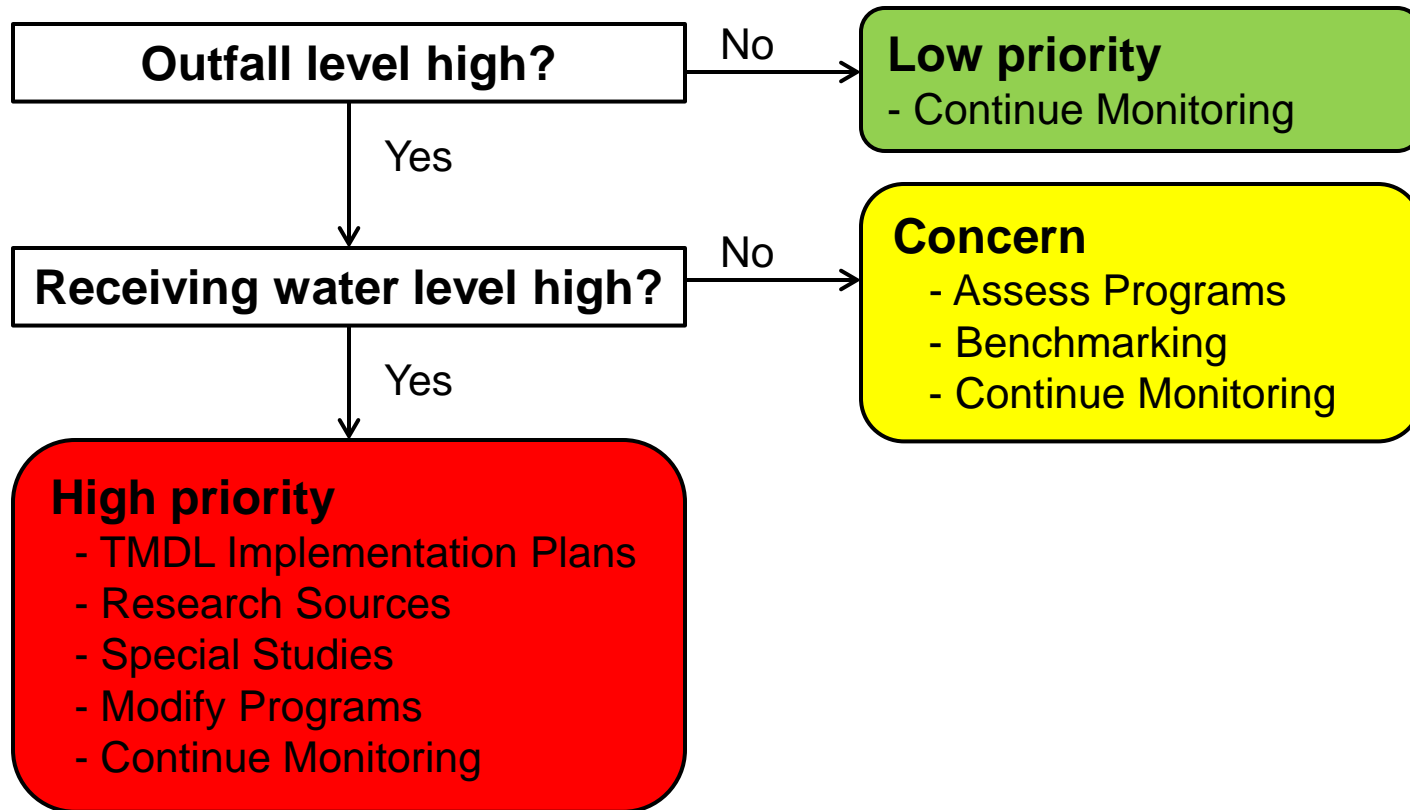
Outfall level high?

No

Low priority
- Continue Monitoring

Yes

Receiving water level high?

No

Concern
- Assess Programs
- Benchmarking
- Continue Monitoring

Yes

High priority
- TMDL Implementation Plans
- Research Sources
- Special Studies
- Modify Programs
- Continue Monitoring